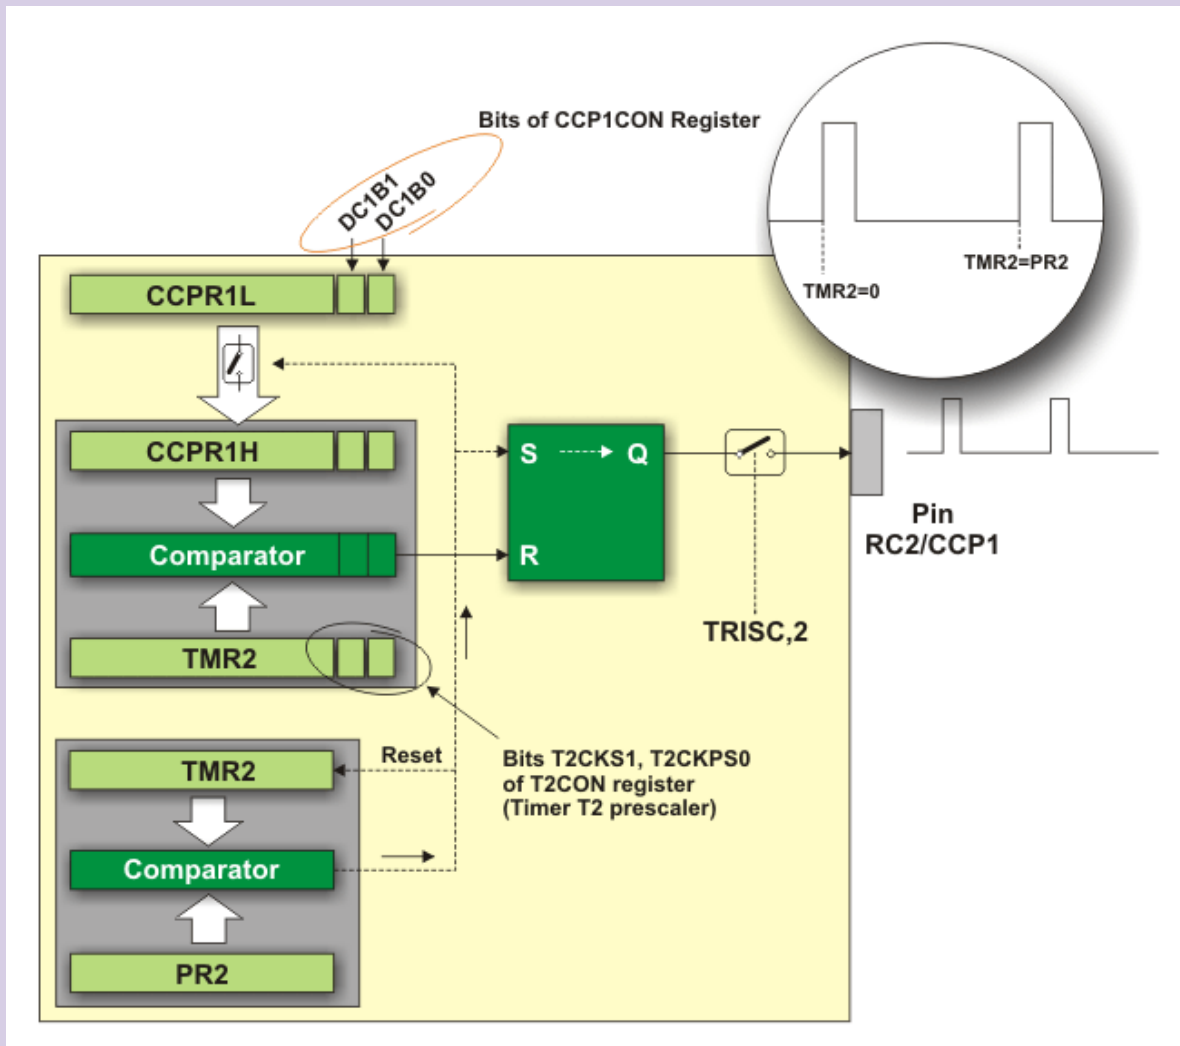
Bits of CCP1CON Register

DC1B1
DC1B0

CCPR1L

TMR2=0

TMR2=PR2

CCPR1H

S

Q

Comparator

R

Pin
RC2/CCP1

TRISC,2

TMR2

Reset

TMR2

Bits T2CKS1, T2CKPS0
of T2CON register
(Timer T2 prescaler)

Comparator

PR2